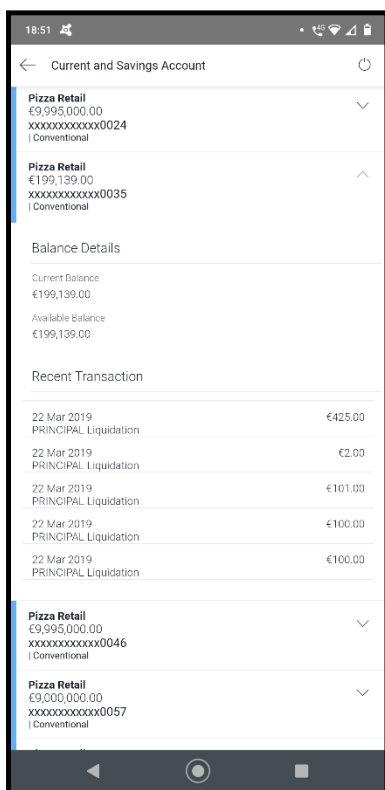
18:51

Current and Savings Account

Pizza Retail
€9,995,000.00
xxxxxxxxxxxx0024
| Conventional

Pizza Retail
€199,139.00
xxxxxxxxxxxx0035
| Conventional

Balance Details

Current Balance
€199,139.00

Available Balance
€199,139.00

Recent Transaction

22 Mar 2019
PRINCIPAL Liquidation
€425.00

22 Mar 2019
PRINCIPAL Liquidation
€2.00

22 Mar 2019
PRINCIPAL Liquidation
€101.00

22 Mar 2019
PRINCIPAL Liquidation
€100.00

22 Mar 2019
PRINCIPAL Liquidation
€100.00

Pizza Retail
€9,995,000.00
xxxxxxxxxxxx0046
| Conventional

Pizza Retail
€9,000,000.00
xxxxxxxxxxxx0057
| Conventional